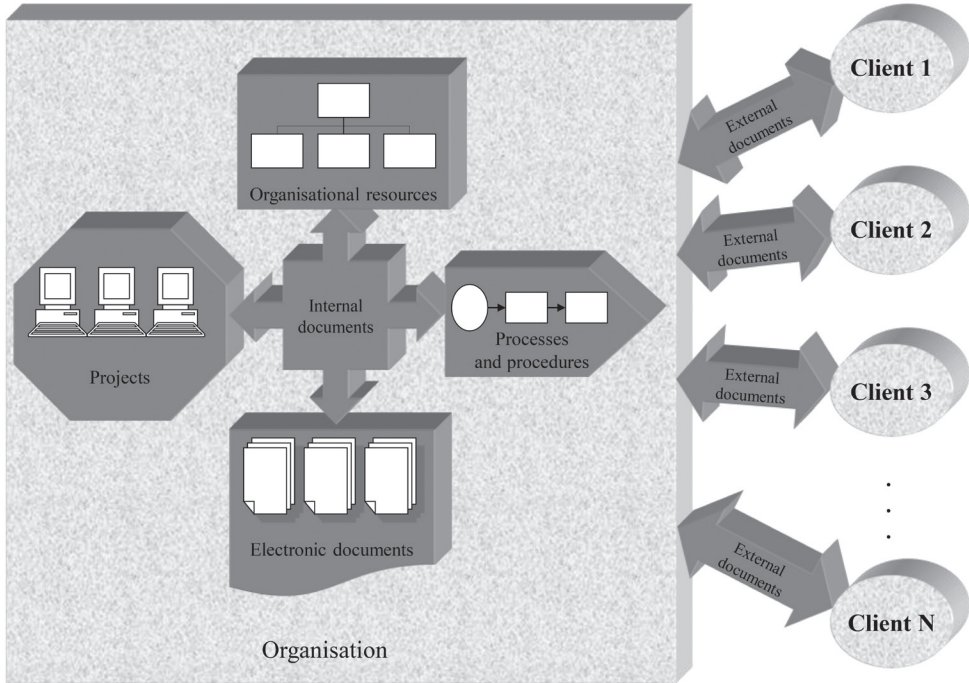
Organisational resources

Projects

Internal documents

Processes and procedures

Electronic documents

Organisation

External documents

Client 1

External documents

Client 2

External documents

Client 3

.
.
.

External documents

Client N